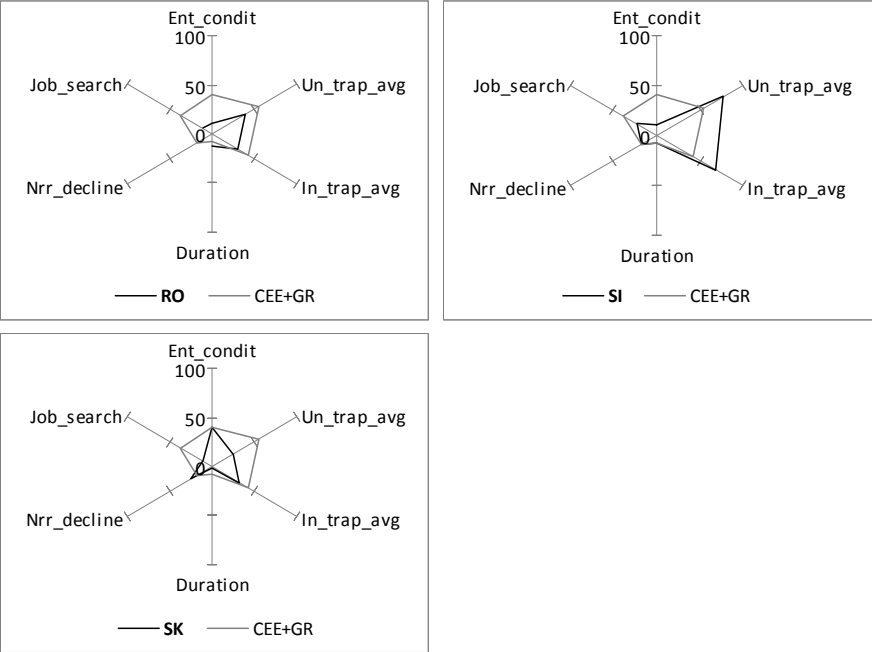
Ent_condit
100
50
0
Un_trap_avg
In_trap_avg
Duration
Nrr_decline
Job_search
RO
CEE+GR

Ent_condit
100
50
0
Un_trap_avg
In_trap_avg
Duration
Nrr_decline
Job_search
SI
CEE+GR

Ent_condit
100
50
0
Un_trap_avg
In_trap_avg
Duration
Nrr_decline
Job_search
SK
CEE+GR